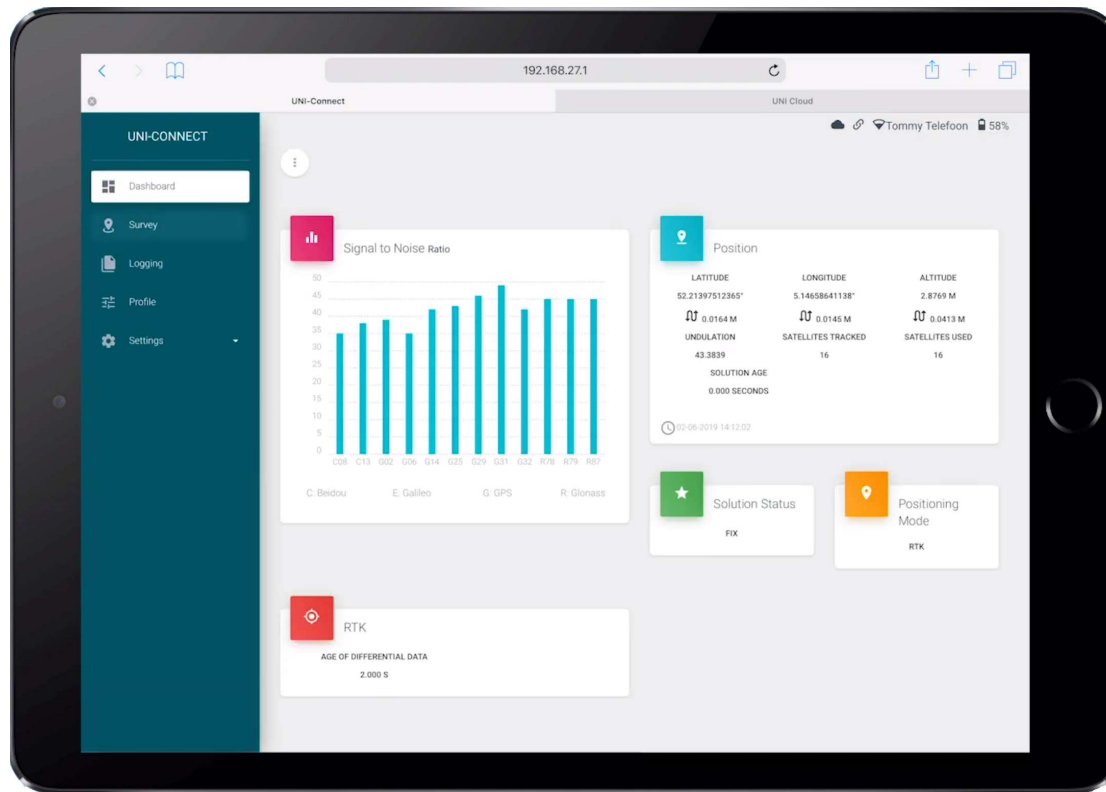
192.168.27.1

UNI-Connect

UNI Cloud

UNI-CONNECT

Dashboard

Survey

Logging

Profile

Settings

Tommy Telefoon 58%

Signal to Noise Ratio

| 50 |
|---|
| 45 |
| 40 |
| 35 |
| 30 |
| 25 |
| 20 |
| 15 |
| 10 |
| 5 |
| 0 |

C08 C13 G02 G06 G14 G25 G29 S31 G32 R78 R79 R87

C: Beidou E: Galileo G: GPS R: Glonass

Position

| LATITUDE | LONGITUDE | ALTITUDE |
|---|---|---|
| 52.21397512365° | 5.14658641138° | 2.8769 M |
| 0.0164 M | 0.0145 M | 0.0413 M |
| UNDULATION | SATELLITES TRACKED | SATELLITES USED |
| 43.3839 | 16 | 16 |

SOLUTION AGE
0.000 SECONDS

02-06-2019 14:12:02

Solution Status
FIX

Positioning Mode
RTK

RTK
AGE OF DIFFERENTIAL DATA
2.000 S